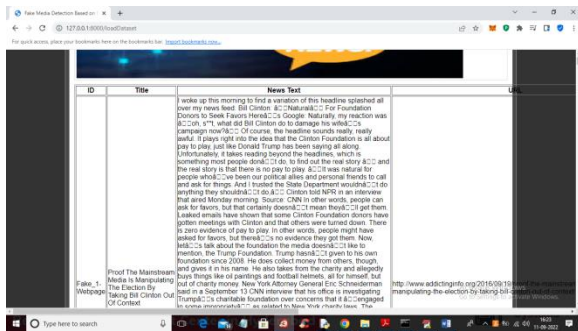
Fake Media Detection Based on ×

127.0.0.1:8000/loadDataset

For quick access, place your bookmarks here on the bookmarks bar. Import bookmarks now...

| ID | Title | News Text | URL |
|---|---|---|---|
| Fake_1-Webpage | Proof The Mainstream Media Is Manipulating The Election By Taking Bill Clinton Out Of Context | I woke up this morning to find a variation of this headline splashed all over my news feed: Bill Clinton: â□□Natural â□□ For Foundation Donors to Seek Favors Hereâ□□s Google: Naturally, my reaction was â□□oh, s**t, what did Bill Clinton do to damage his wifeâ□□s campaign now?â□□ Of course, the headline sounds really, really awful. It plays right into the idea that the Clinton Foundation is all about pay to play, just like Donald Trump has been saying all along. Unfortunately, it takes reading beyond the headlines, which is something most people donâ□□t do, to find out the real story â□□ and the real story is that there is no pay to play. â□□It was natural for people whoâ□□ve been our political allies and personal friends to call and ask for things. And I trusted the State Department wouldnâ□□t do anything they shouldnâ□□t do,â□□ Clinton told NPR in an interview that aired Monday morning. Source: CNN In other words, people can ask for favors, but that certainly doesnâ□□t mean theyâ□□ll get them. Leaked emails have shown that some Clinton Foundation donors have gotten meetings with Clinton and that others were turned down. There is zero evidence of pay to play. In other words, people might have asked for favors, but thereâ□□s no evidence they got them. Now, letâ□□s talk about the foundation the media doesnâ□□t like to mention, the Trump Foundation. Trump hasnâ□□t given to his own foundation since 2008. He does collect money from others, though, and gives it in his name. He also takes from the charity and allegedly buys things like oil paintings and football helmets, all for himself, but out of charity money. New York Attorney General Eric Schneiderman said in a September 13 CNN interview that his office is investigating Trumpâ□□s charitable foundation over concerns that it â□□engaged in some impropriety â□□ as related to New York charity laws. The | http://www.addictinginfo.org/2016/09/19/proof-the-mainstream-manipulating-the-election-by-taking-bill-clinton-out-of-context |

Type here to search

16:23
11-09-2022